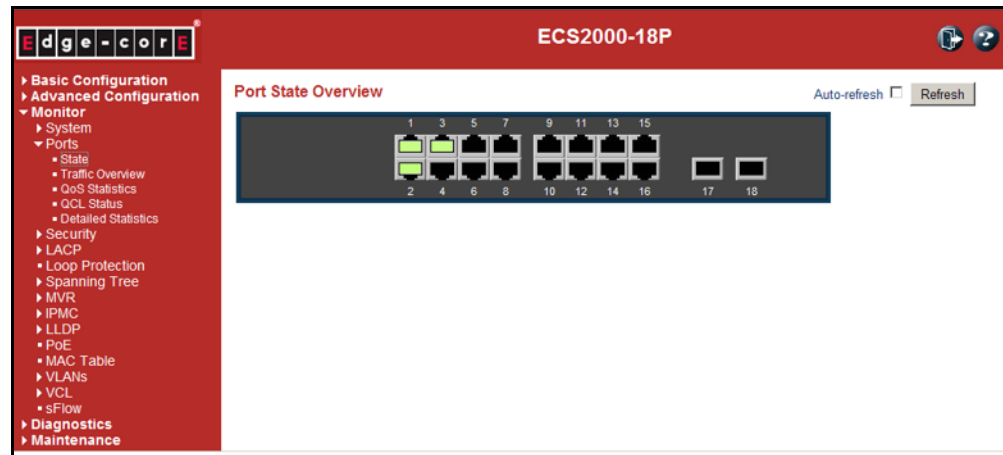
Edge-corE

ECS2000-18P

▸ Basic Configuration
▸ Advanced Configuration
▾ Monitor
▸ System
▾ Ports
▪ State
▪ Traffic Overview
▪ QoS Statistics
▪ QCL Status
▪ Detailed Statistics
▸ Security
▸ LACP
▪ Loop Protection
▸ Spanning Tree
▸ MVR
▸ IPMC
▸ LLDP
▪ PoE
▪ MAC Table
▸ VLANs
▸ VCL
▪ sFlow
▸ Diagnostics
▸ Maintenance

Port State Overview

Auto-refresh ☐ Refresh

1 3 5 7 9 11 13 15

2 4 6 8 10 12 14 16 17 18